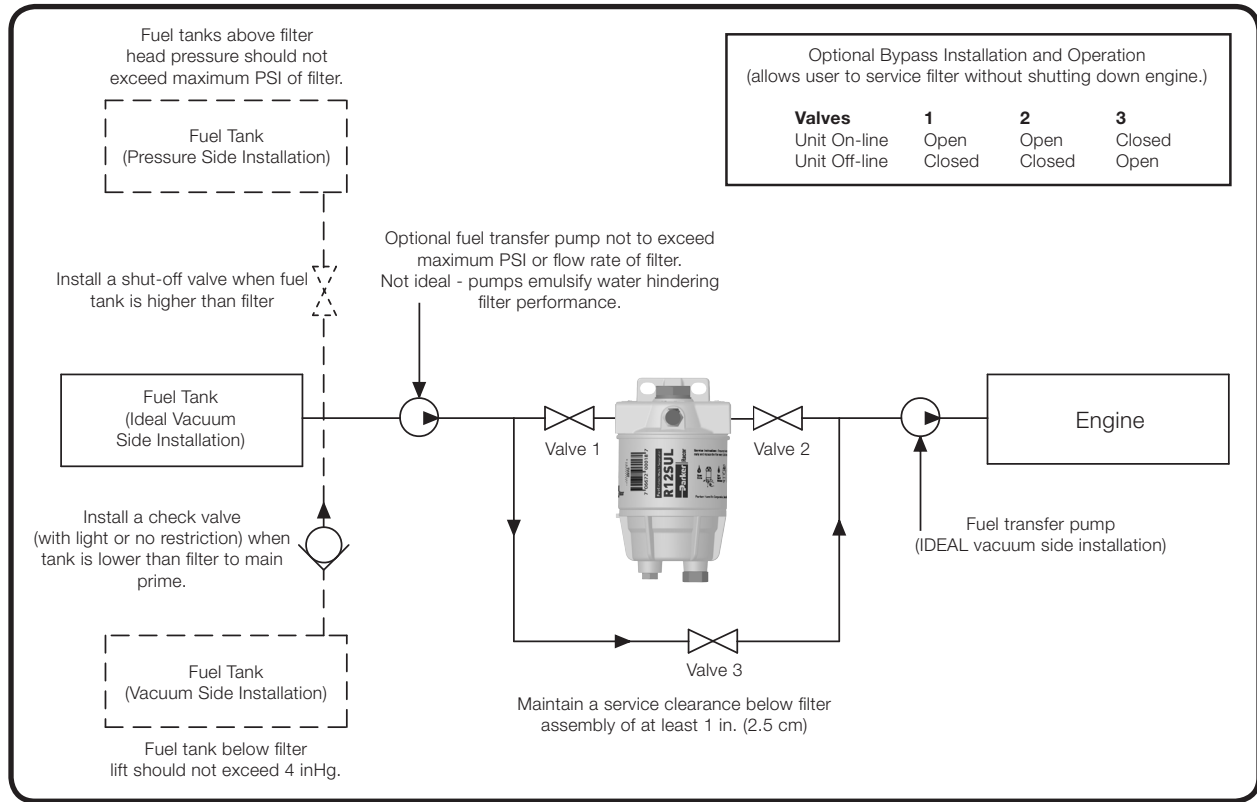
Fuel tanks above filter head pressure should not exceed maximum PSI of filter.

Fuel Tank
(Pressure Side Installation)

Install a shut-off valve when fuel tank is higher than filter

Fuel Tank
(Ideal Vacuum Side Installation)

Install a check valve (with light or no restriction) when tank is lower than filter to main prime.

Fuel Tank
(Vacuum Side Installation)

Fuel tank below filter lift should not exceed 4 inHg.

Optional Bypass Installation and Operation
(allows user to service filter without shutting down engine.)

| Valves | 1 | 2 | 3 |
|---|---|---|---|
| Unit On-line | Open | Open | Closed |
| Unit Off-line | Closed | Closed | Open |

Optional fuel transfer pump not to exceed maximum PSI or flow rate of filter. Not ideal - pumps emulsify water hindering filter performance.

Valve 1

R12SUL
Parker Racor

Valve 2

Engine

Fuel transfer pump
(IDEAL vacuum side installation)

Valve 3

Maintain a service clearance below filter assembly of at least 1 in. (2.5 cm)